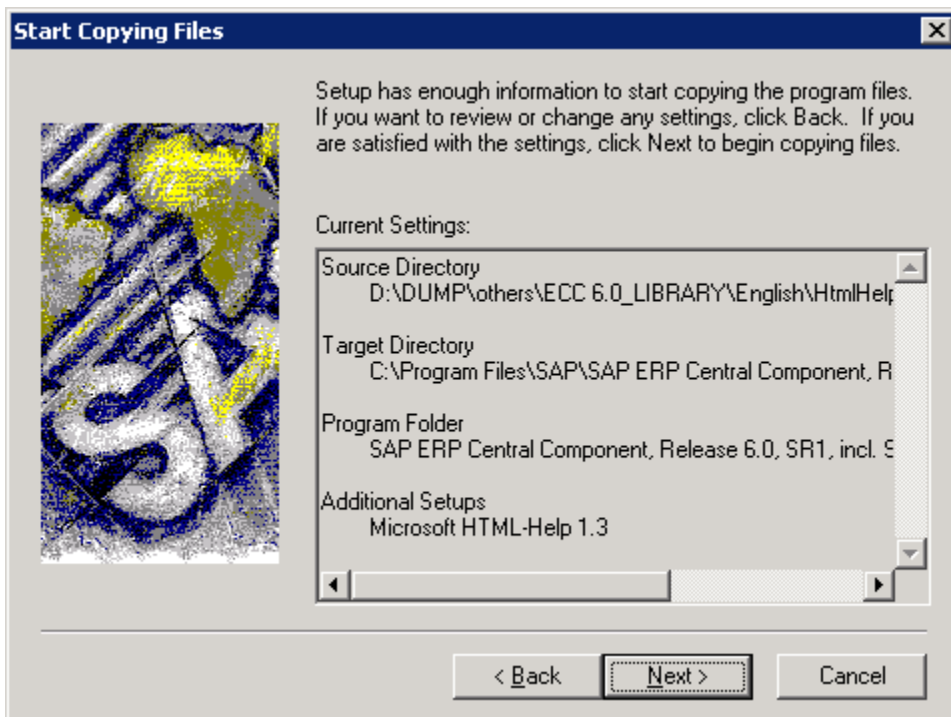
Start Copying Files

Setup has enough information to start copying the program files. If you want to review or change any settings, click Back. If you are satisfied with the settings, click Next to begin copying files.

Current Settings:

Source Directory
D:\DUMP\others\ECC 6.0_LIBRARY\English\HtmlHelp

Target Directory
C:\Program Files\SAP\SAP ERP Central Component, R

Program Folder
SAP ERP Central Component, Release 6.0, SR1, incl. S

Additional Setups
Microsoft HTML-Help 1.3

< Back | Next > | Cancel